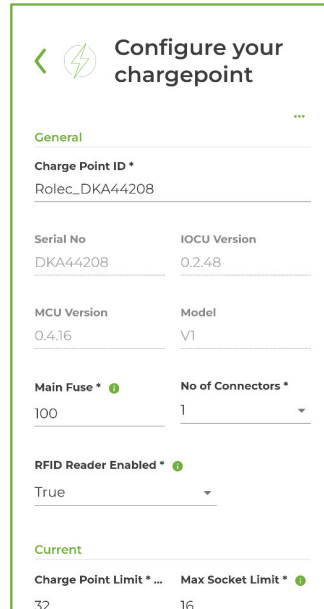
Configure your chargepoint

...

General

Charge Point ID *

Rolec_DKA44208

Serial No

DKA44208

IOCU Version

0.2.48

MCU Version

0.4.16

Model

V1

Main Fuse *

100

No of Connectors *

1

RFID Reader Enabled *

True

Current

Charge Point Limit * ...

32

Max Socket Limit *

16